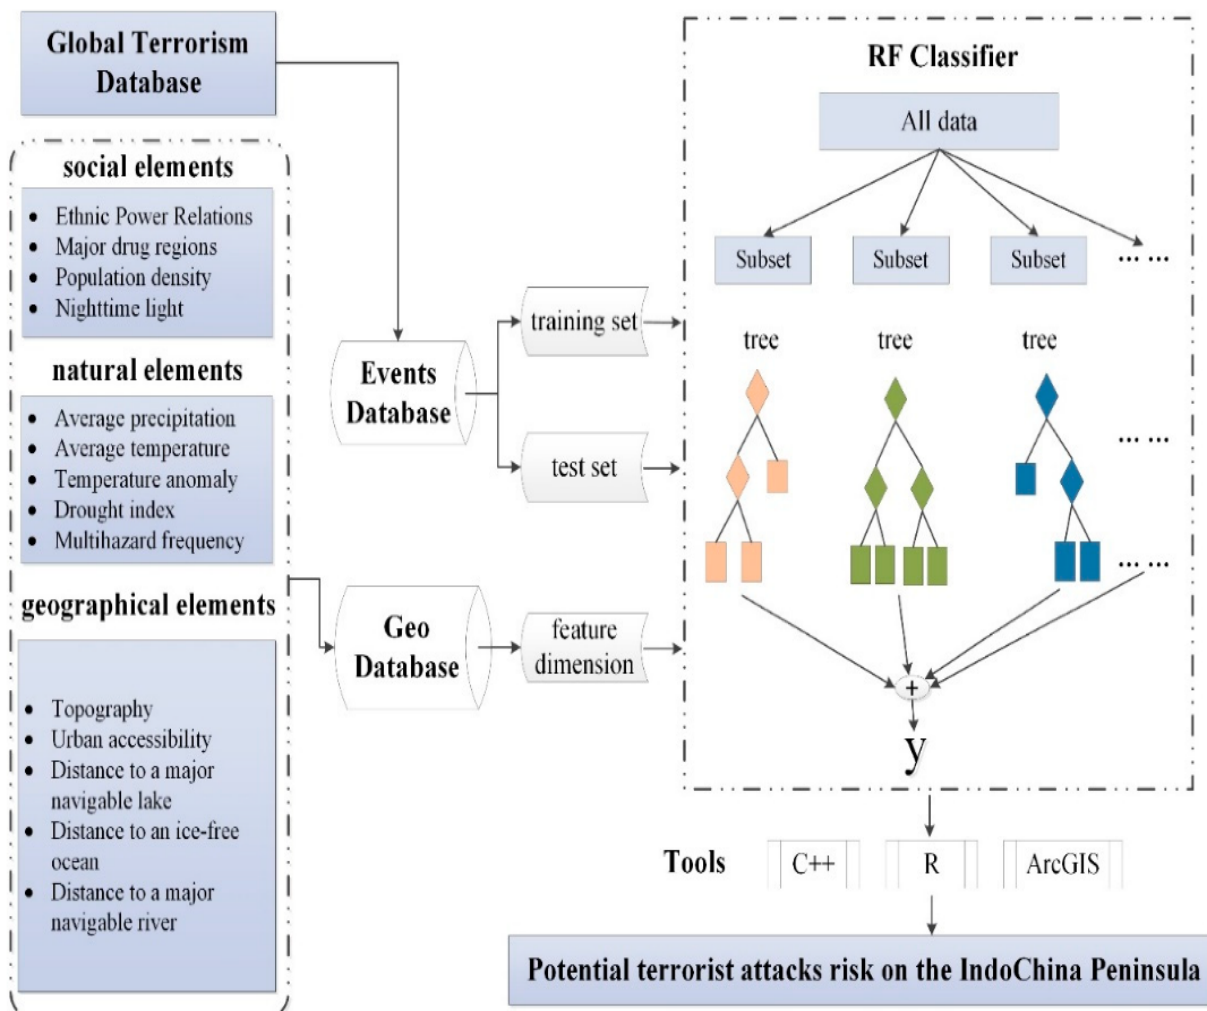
Global Terrorism Database

social elements

- Ethnic Power Relations
- Major drug regions
- Population density
- Nighttime light

natural elements

- Average precipitation
- Average temperature
- Temperature anomaly
- Drought index
- Multihazard frequency

geographical elements

- Topography
- Urban accessibility
- Distance to a major navigable lake
- Distance to an ice-free ocean
- Distance to a major navigable river

Events Database

training set

test set

Geo Database

feature dimension

RF Classifier

All data

Subset Subset Subset … …

tree tree tree

… …

… …

+

y

Tools C++ R ArcGIS

Potential terrorist attacks risk on the IndoChina Peninsula